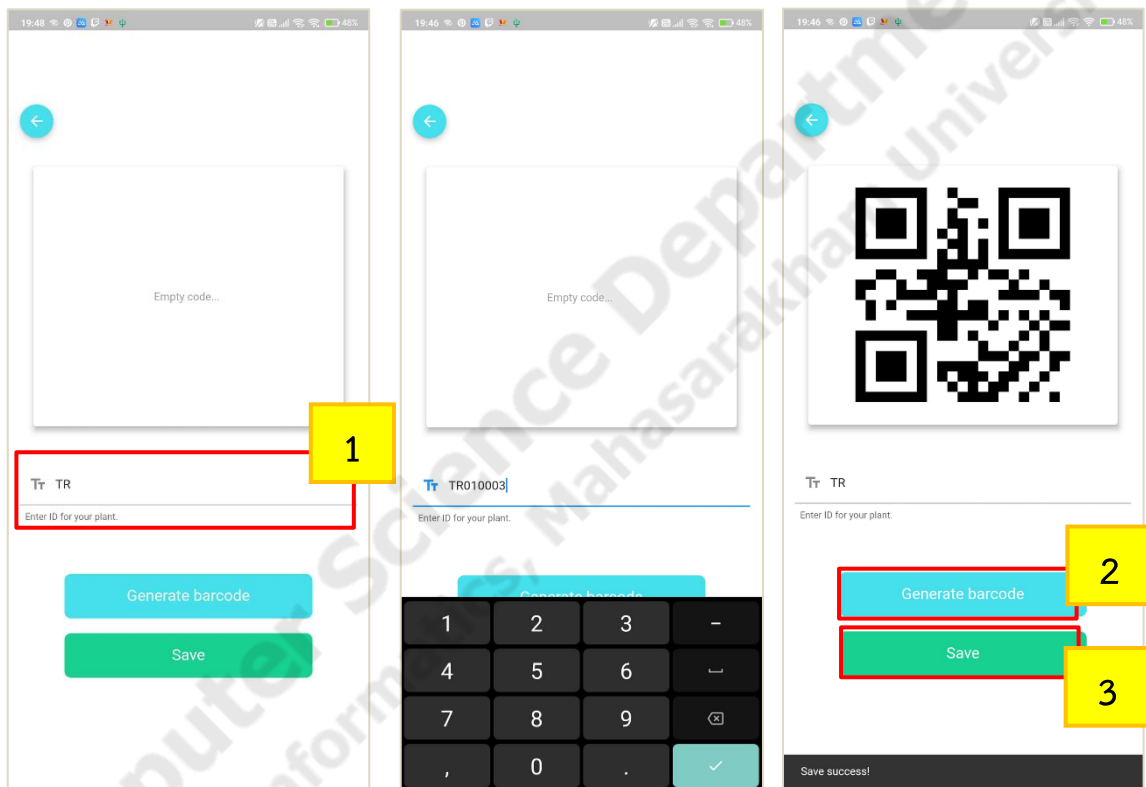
19:48 48%

Empty code...

1

TR

Enter ID for your plant.

Generate barcode

Save

19:46 48%

Empty code...

TR010003

Enter ID for your plant.

Generate barcode

| 1 | 2 | 3 | – |
|---|---|---|---|
| 4 | 5 | 6 | ␣ |
| 7 | 8 | 9 | ⌫ |
| , | 0 | . | ✓ |

19:46 48%

TR

Enter ID for your plant.

Generate barcode

2

Save

3

Save success!

Computer Science Department, Faculty of Informatics, Mahasarakham University